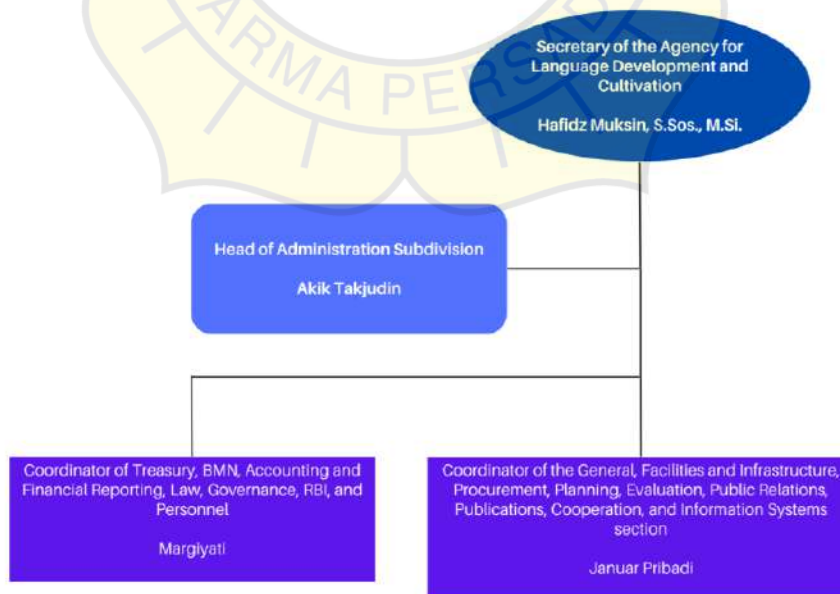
ARMA PERSADA

Secretary of the Agency for Language Development and Cultivation

Hafidz Muksin, S.Sos., M.Si.

Head of Administration Subdivision

Akik Takjudin

Coordinator of Treasury, BMN, Accounting and Financial Reporting, Law, Governance, RBI, and Personnel

Margiyati

Coordinator of the General, Facilities and Infrastructure, Procurement, Planning, Evaluation, Public Relations, Publications, Cooperation, and Information Systems section

Januar Pribadi